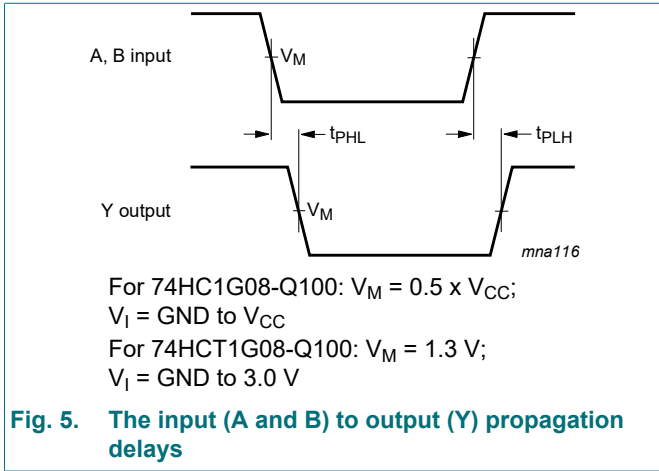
A, B input

$V_M$

$t_{PHL}$

$t_{PLH}$

Y output

$V_M$

mna116

For 74HC1G08-Q100: $V_M = 0.5 \times V_{CC}$;
$V_I$ = GND to $V_{CC}$
For 74HCT1G08-Q100: $V_M$ = 1.3 V;
$V_I$ = GND to 3.0 V

Fig. 5. The input (A and B) to output (Y) propagation delays